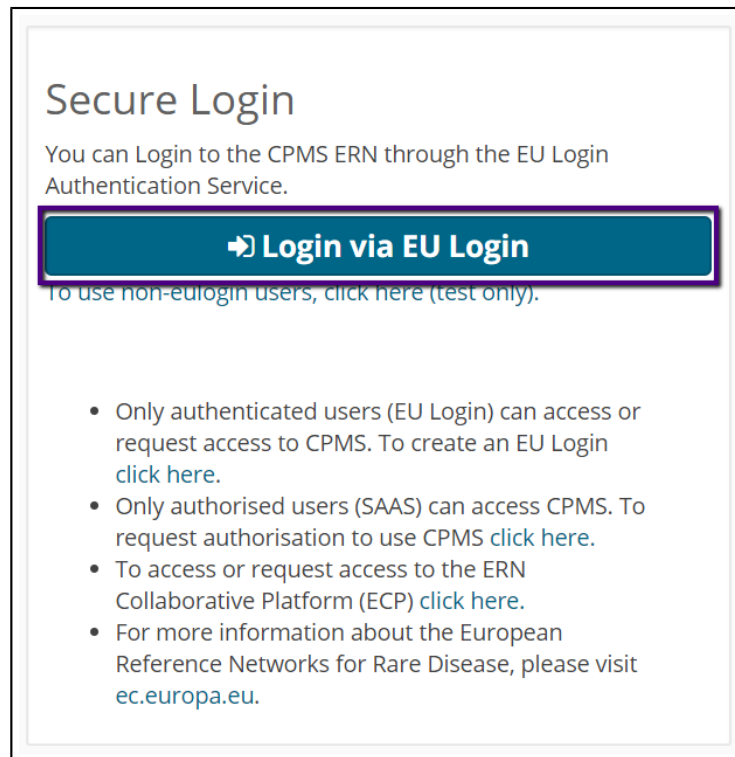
Secure Login

You can Login to the CPMS ERN through the EU Login Authentication Service.

Login via EU Login

To use non-eulogin users, click here (test only).

- Only authenticated users (EU Login) can access or request access to CPMS. To create an EU Login click here.
- Only authorised users (SAAS) can access CPMS. To request authorisation to use CPMS click here.
- To access or request access to the ERN Collaborative Platform (ECP) click here.
- For more information about the European Reference Networks for Rare Disease, please visit ec.europa.eu.